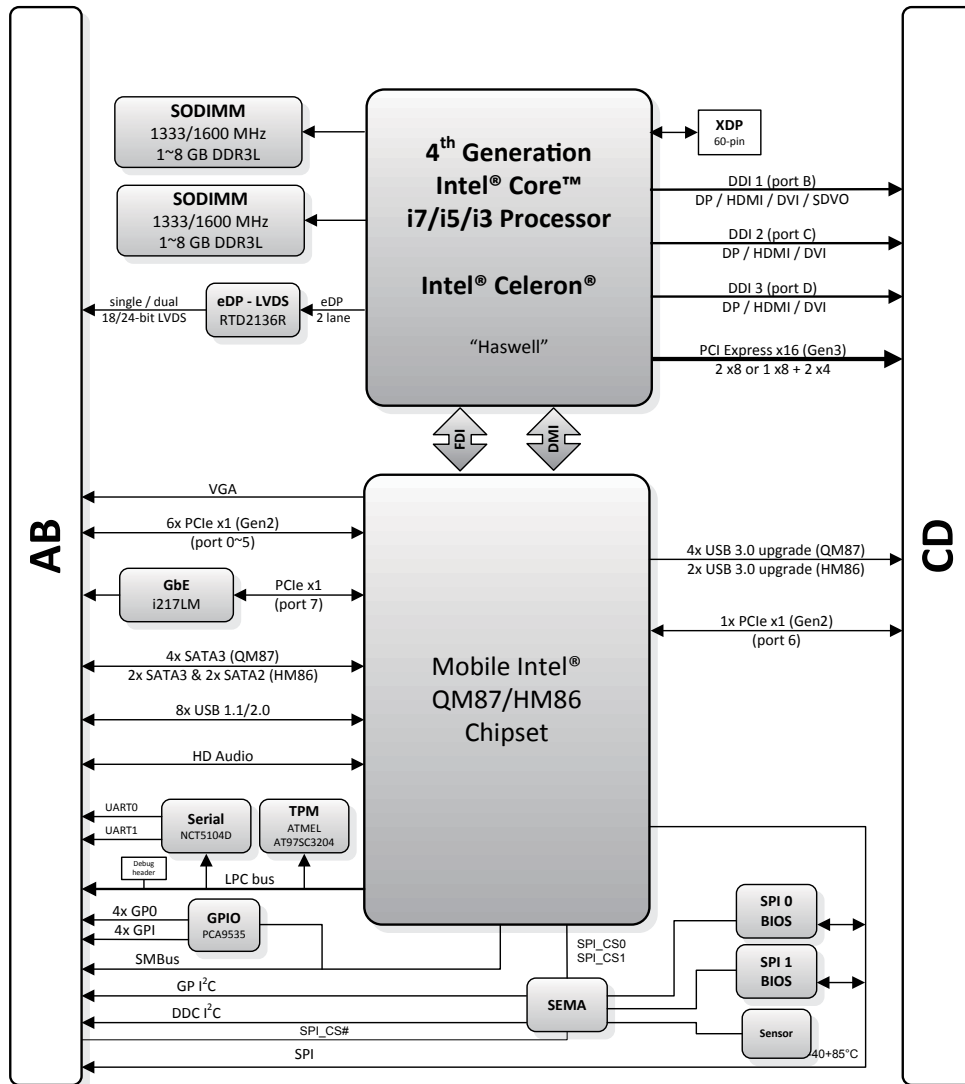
SODIMM
1333/1600 MHz
1~8 GB DDR3L

SODIMM
1333/1600 MHz
1~8 GB DDR3L

single / dual
18/24-bit LVDS

eDP - LVDS
RTD2136R

eDP
2 lane

$4^{th}$ Generation
Intel® Core™
i7/i5/i3 Processor

Intel® Celeron®

"Haswell"

XDP
60-pin

DDI 1 (port B)
DP / HDMI / DVI / SDVO

DDI 2 (port C)
DP / HDMI / DVI

DDI 3 (port D)
DP / HDMI / DVI

PCI Express x16 (Gen3)
2 x8 or 1 x8 + 2 x4

FDI

DMI

AB

CD

VGA

6x PCIe x1 (Gen2)
(port 0~5)

GbE
i217LM

PCIe x1
(port 7)

4x SATA3 (QM87)
2x SATA3 & 2x SATA2 (HM86)

8x USB 1.1/2.0

HD Audio

Mobile Intel®
QM87/HM86
Chipset

4x USB 3.0 upgrade (QM87)
2x USB 3.0 upgrade (HM86)

1x PCIe x1 (Gen2)
(port 6)

UART0
UART1

Serial
NCT5104D

TPM
ATMEL
AT97SC3204

Debug
header

LPC bus

4x GP0
4x GPI

GPIO
PCA9535

SMBus

SPI_CS0
SPI_CS1

SPI 0
BIOS

SPI 1
BIOS

GP $I^2C$

DDC $I^2C$

SEMA

SPI_CS#

SPI

Sensor

40+85°C